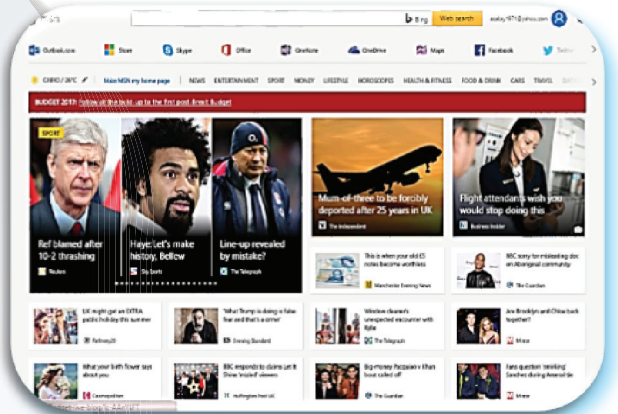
Web search

Outlook.com Store Skype Office OneNote OneDrive Maps Facebook Twitter

CAIRO / 28°C Make MSN my home page NEWS ENTERTAINMENT SPORT MONEY LIFESTYLE HOROSCOPES HEALTH & FITNESS FOOD & DRINK CARS TRAVEL

BUDGET 2017: Follow all the build-up to the first post-Brexit Budget

SPORT

Ref blamed after 10-2 thrashing
Reuters

Haye: Let's make history, Bellew
Sky Sports

Line-up revealed by mistake?
The Telegraph

Mum-of-three to be forcibly deported after 25 years in UK
The Independent

Flight attendants wish you would stop doing this
Business Insider

This is when your old £5 notes become worthless
Manchester Evening News

BBC sorry for misleading doc on Aboriginal community
The Guardian

UK might get an EXTRA public holiday this summer
Refinery29

'What Trump is doing is false fear and that's a crime'

Window cleaner's unexpected encounter with Kylie

Are Brooklyn and Chloe back together?
Mirror

What your birth flower says about you
Cosmopolitan

BBC responds to claims Let It Shine 'misled' viewers
Huffington Post UK

Big-money Parasol v Khan bout called off
The Guardian

Fans question 'stinking' Sanchez during Arsenal tie
Mirror